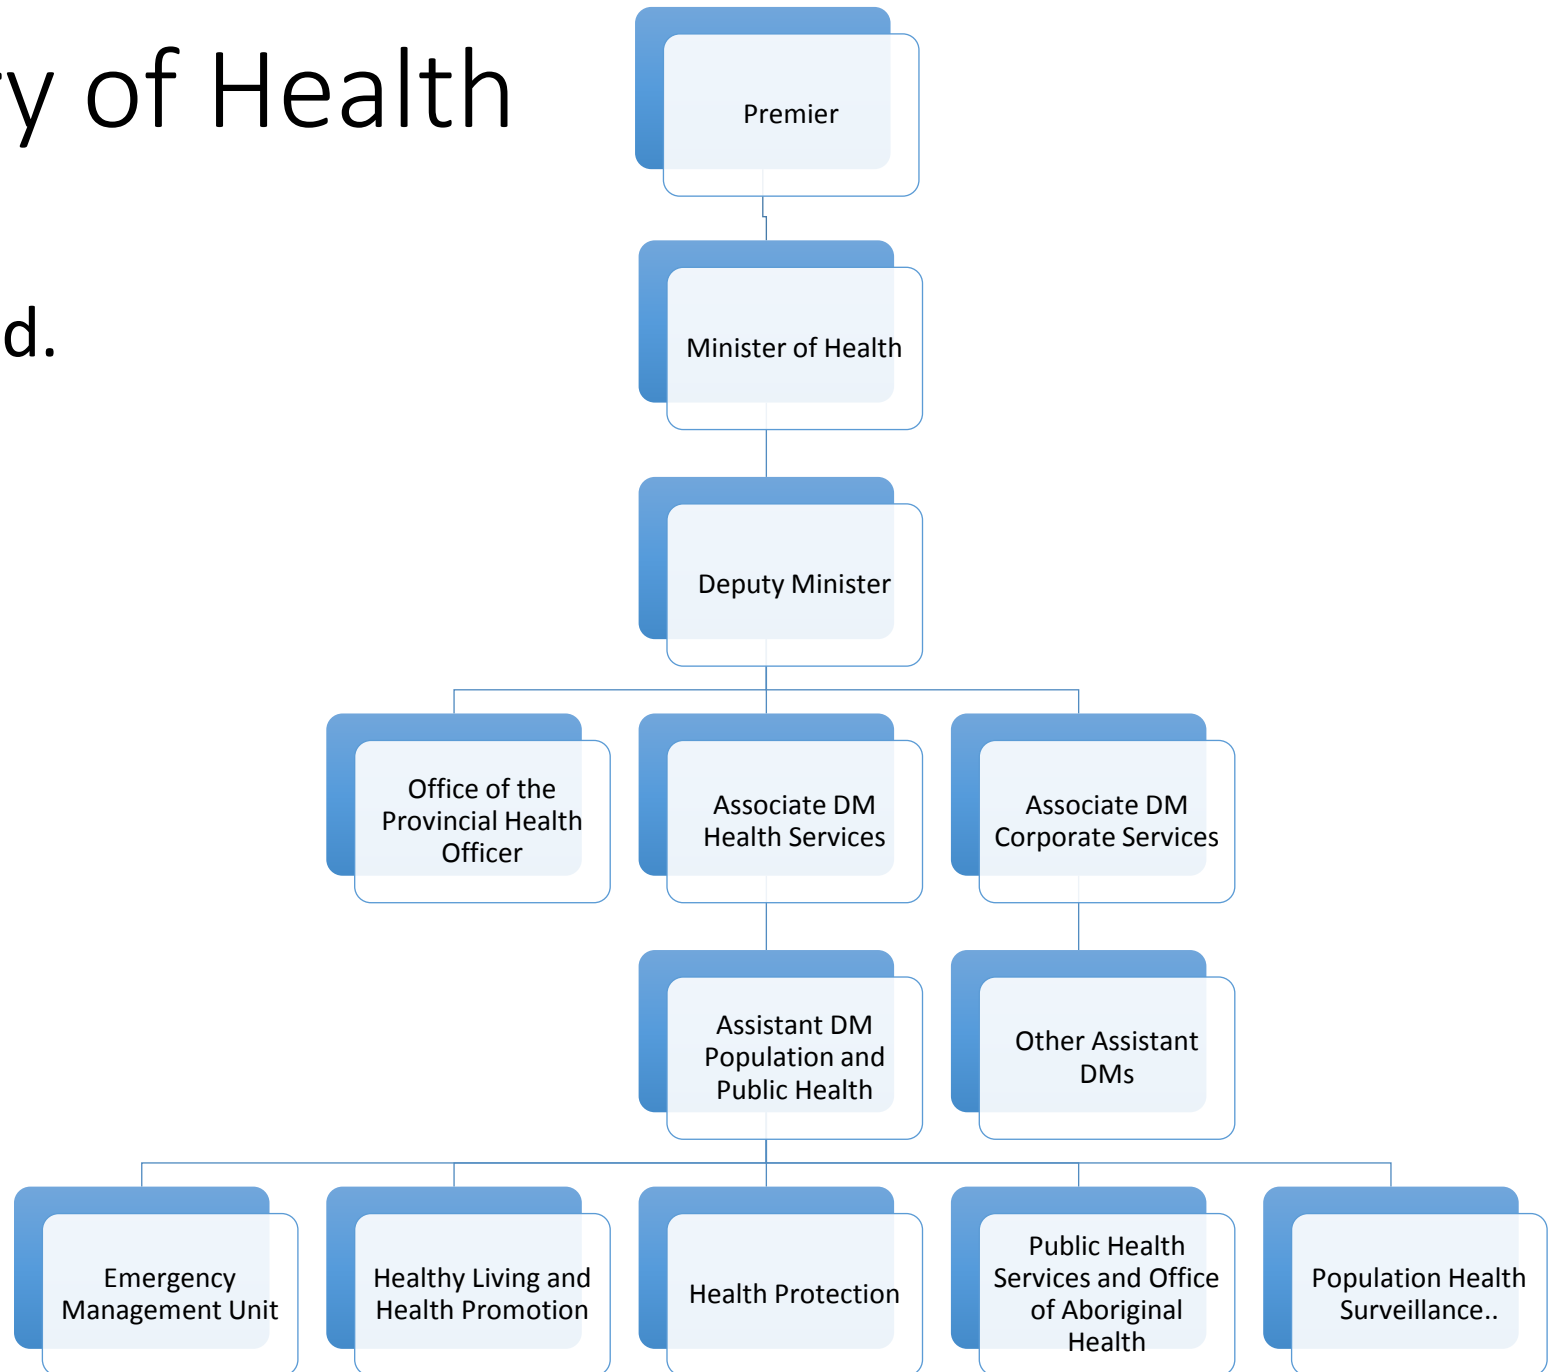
y of Health

d.

Premier

Minister of Health

Deputy Minister

Office of the Provincial Health Officer

Associate DM Health Services

Associate DM Corporate Services

Assistant DM Population and Public Health

Other Assistant DMs

Emergency Management Unit

Healthy Living and Health Promotion

Health Protection

Public Health Services and Office of Aboriginal Health

Population Health Surveillance..